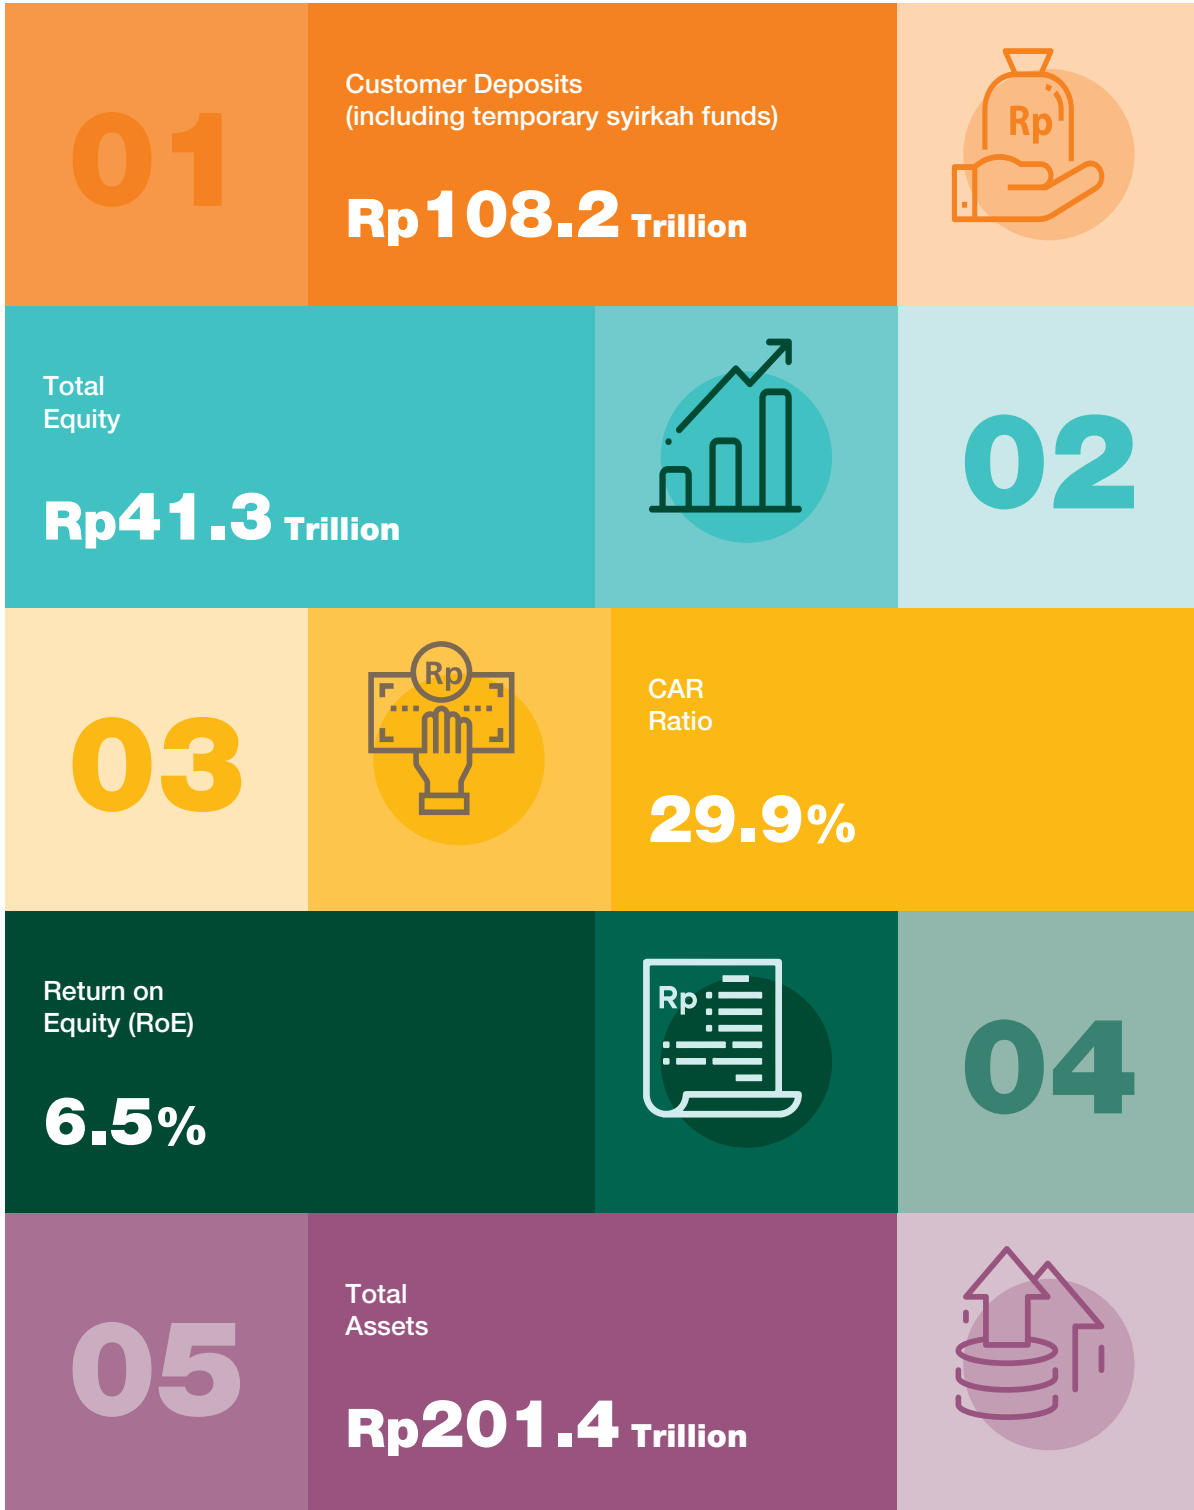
01

Customer Deposits
(including temporary syirkah funds)

Rp108.2 Trillion

Rp

Total
Equity

Rp41.3 Trillion

02

03

Rp

CAR
Ratio

29.9%

Return on
Equity (RoE)

6.5%

Rp

04

05

Total
Assets

Rp201.4 Trillion